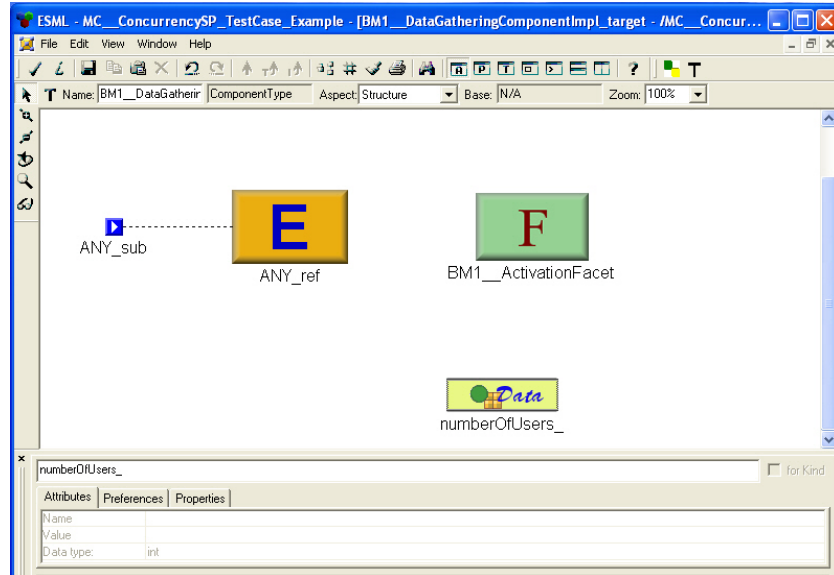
ESML - MC__ConcurrencySP_TestCase_Example - [BM1__DataGatheringComponentImpl_target - /MC__Concur...

File Edit View Window Help

T Name: BM1__DataGatherir ComponentType Aspect: Structure Base: N/A Zoom: 100%

ANY_sub

E

ANY_ref

F

BM1__ActivationFacet

Data

numberOfUsers_

×

numberOfUsers_

for Kind

Attributes Preferences Properties

| | |
|---|---|
| Name | |
| Value | |
| Data type: | int |